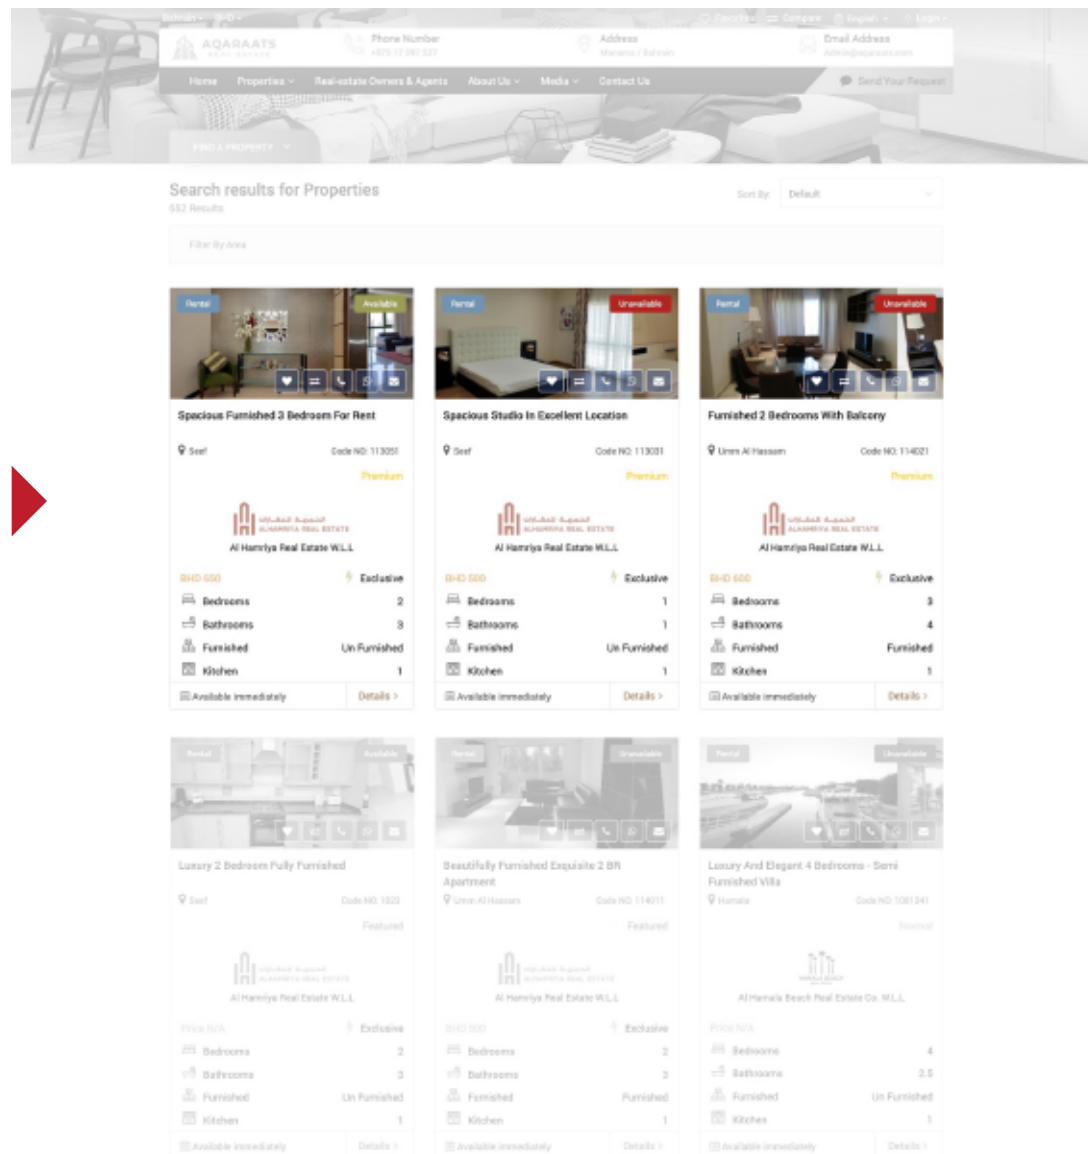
AQARAATS
Phone Number
Address
Email Address
Favorites Compare English Login
Home Properties Real-estate Owners & Agents About Us Media Contact Us
Send Your Request
FIND A PROPERTY

Search results for Properties
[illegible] Results
Sort By: Default
Filter By Area

Rental Available
Spacious Furnished 3 Bedroom For Rent
Seef Code NO: 113051
Premium
Al Hamriya Real Estate W.L.L
BHD 650 Exclusive
Bedrooms 2
Bathrooms 3
Furnished Un Furnished
Kitchen 1
Available immediately Details >

Rental Unavailable
Spacious Studio In Excellent Location
Seef Code NO: 113031
Premium
Al Hamriya Real Estate W.L.L
BHD 500 Exclusive
Bedrooms 1
Bathrooms 1
Furnished Un Furnished
Kitchen 1
Available immediately Details >

Rental Unavailable
Furnished 2 Bedrooms With Balcony
Umm Al Hassam Code NO: 114021
Premium
Al Hamriya Real Estate W.L.L
BHD 600 Exclusive
Bedrooms 3
Bathrooms 4
Furnished Furnished
Kitchen 1
Available immediately Details >

Rental Available
Luxury 2 Bedroom Fully Furnished
Seef Code NO: 1023
Featured
Al Hamriya Real Estate W.L.L
Price N/A Exclusive
Bedrooms 2
Bathrooms 3
Furnished Un Furnished
Kitchen 1
Available immediately Details >

Rental Unavailable
Beautifully Furnished Exquisite 2 BR Apartment
Umm Al Hassam Code NO: 114011
Featured
Al Hamriya Real Estate W.L.L
BHD 500 Exclusive
Bedrooms 2
Bathrooms 3
Furnished Furnished
Kitchen 1
Available immediately Details >

Rental Unavailable
Luxury And Elegant 4 Bedrooms - Semi Furnished Villa
Hamala Code NO: 1081241
Normal
Al Hamala Beach Real Estate Co. W.L.L
Price N/A
Bedrooms 4
Bathrooms 2.5
Furnished Un Furnished
Kitchen 1
Available immediately Details >